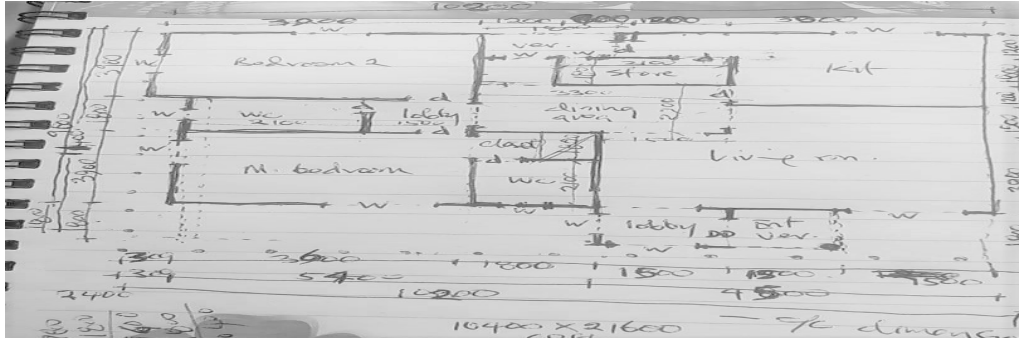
10200
3900
1200 900 1200
3900
W
W
W
Bedroom 2
ver.
W
W
d
store
Kit
W
W
WC
lobby
d
d
dining area
d
W
closet
M. bedroom
WC
living rm.
W
W
W
W
lobby
Ent
ver.
W
300
3600
1800
1500
1800
1500
300
5400
2400
10200
4500
10400 x 21600
- c/c dimensions
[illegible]